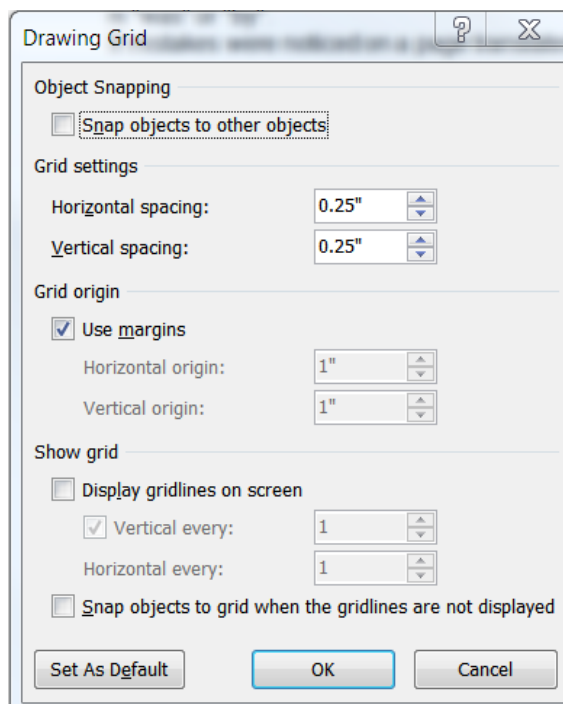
Drawing Grid

?

Object Snapping

Snap objects to other objects

Grid settings

Horizontal spacing: 0.25"

Vertical spacing: 0.25"

Grid origin

Use margins

Horizontal origin: 1"

Vertical origin: 1"

Show grid

Display gridlines on screen

Vertical every: 1

Horizontal every: 1

Snap objects to grid when the gridlines are not displayed

Set As Default

OK

Cancel